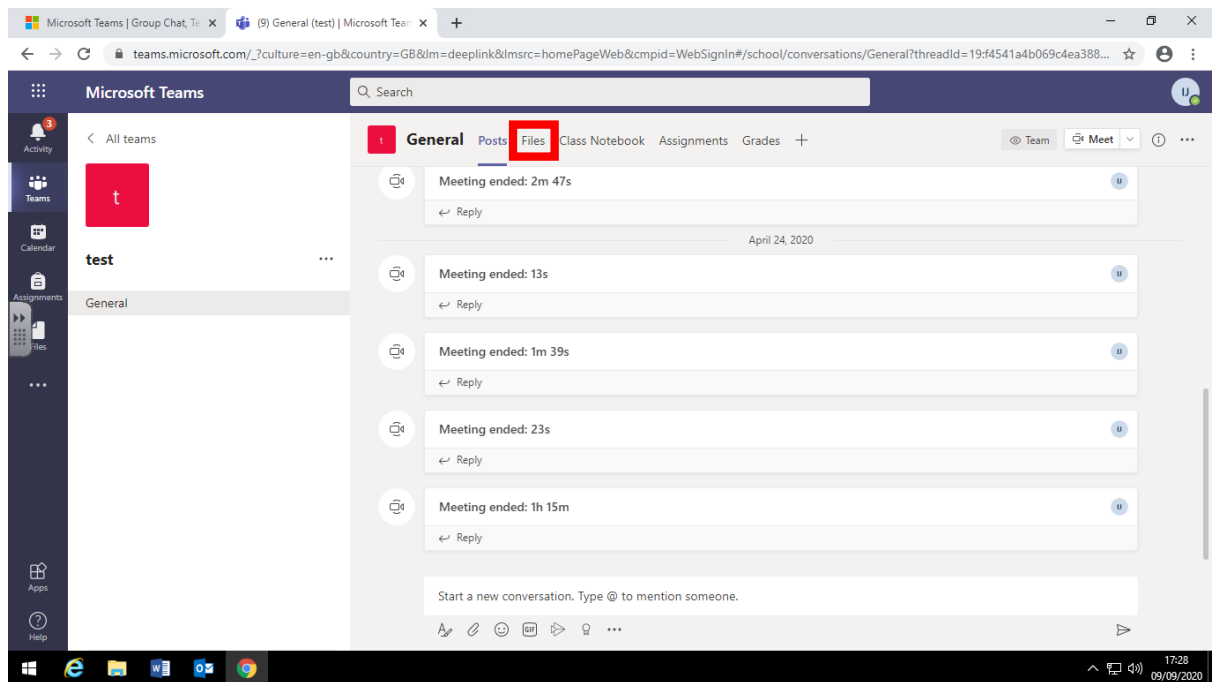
Microsoft Teams | Group Chat, Te ×
(9) General (test) | Microsoft Tean ×
+

teams.microsoft.com/_?culture=en-gb&country=GB&lm=deeplink&lmsrc=homePageWeb&cmpid=WebSignIn#/school/conversations/General?threadId=19:f4541a4b069c4ea388...

Microsoft Teams
Search
IJ

3
Activity
Teams
Calendar
Assignments
Files
...
Apps
Help

< All teams
t
test ...
General

t General Posts Files Class Notebook Assignments Grades +
Team Meet

Meeting ended: 2m 47s
IJ
Reply

April 24, 2020

Meeting ended: 13s
IJ
Reply

Meeting ended: 1m 39s
IJ
Reply

Meeting ended: 23s
IJ
Reply

Meeting ended: 1h 15m
IJ
Reply

Start a new conversation. Type @ to mention someone.

GIF
...

17:28
09/09/2020